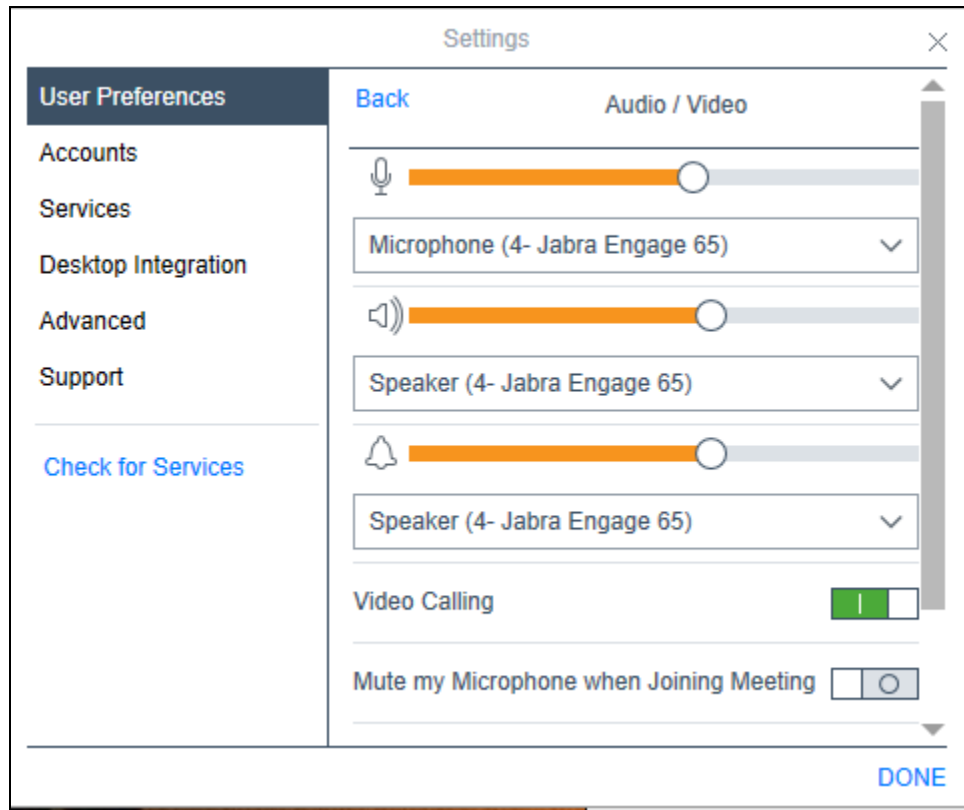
Settings

User Preferences

Accounts

Services

Desktop Integration

Advanced

Support

Check for Services

Back

Audio / Video

Microphone (4- Jabra Engage 65)

Speaker (4- Jabra Engage 65)

Speaker (4- Jabra Engage 65)

Video Calling

Mute my Microphone when Joining Meeting

DONE